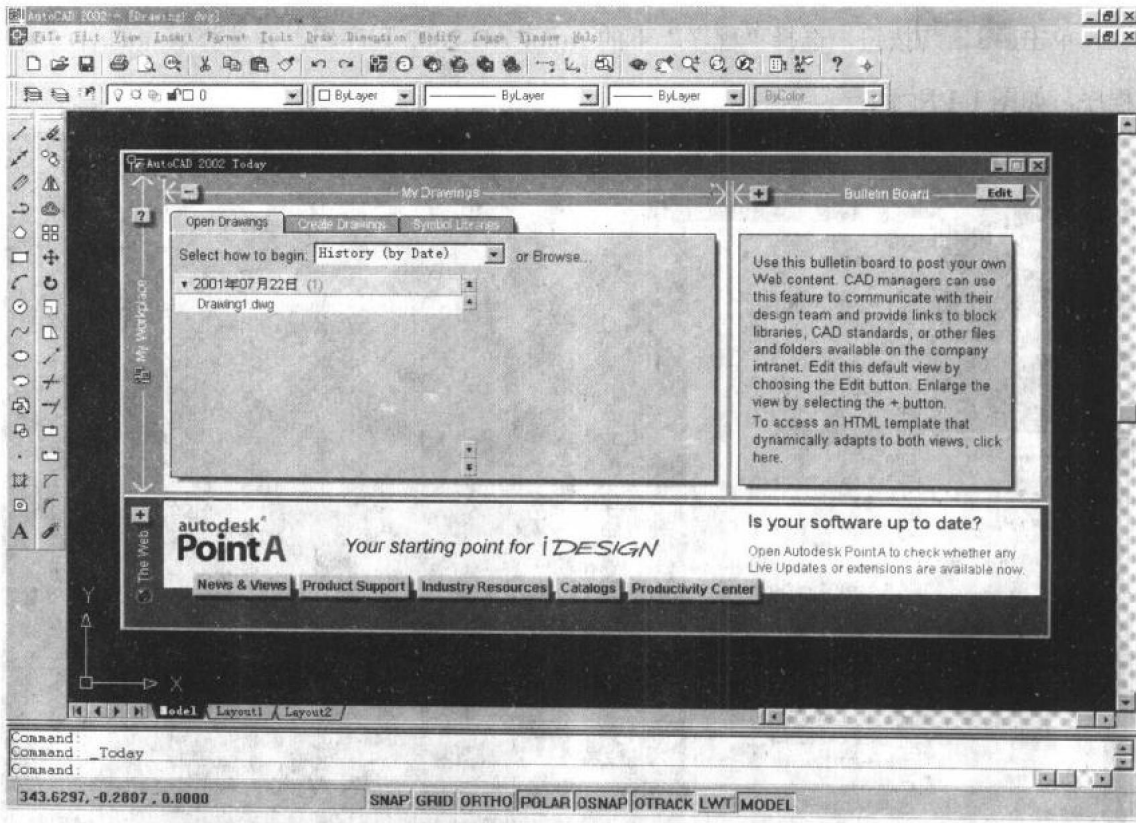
AutoCAD 2002 - [Drawing1.dwg]
File Edit View Insert Format Tools Draw Dimension Modify Image Window Help

ByLayer ByLayer ByLayer ByColor

AutoCAD 2002 Today

My Drawings
Bulletin Board
Edit

Open Drawings Create Drawings Symbol Libraries

Select how to begin: History (by Date) or Browse...

▾ 2001年07月22日 (1)
Drawing1.dwg

My Workspace

Use this bulletin board to post your own Web content. CAD managers can use this feature to communicate with their design team and provide links to block libraries, CAD standards, or other files and folders available on the company intranet. Edit this default view by choosing the Edit button. Enlarge the view by selecting the + button.
To access an HTML template that dynamically adapts to both views, click here.

The Web

autodesk
PointA
Your starting point for i DESIGN

Is your software up to date?
Open Autodesk PointA to check whether any Live Updates or extensions are available now.

News & Views Product Support Industry Resources Catalogs Productivity Center

Y
X

Model Layout1 Layout2

Command:
Command: _Today
Command:

343.6297, -0.2807 , 0.0000 SNAP GRID ORTHO POLAR OSNAP OTRACK LWT MODEL